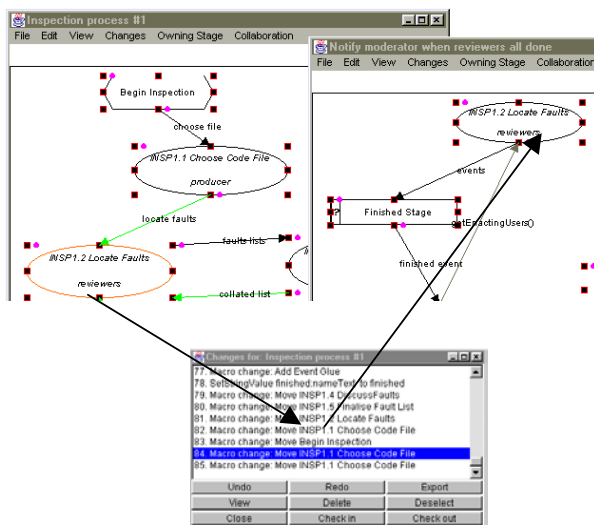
Inspection process #1

File Edit View Changes Owning Stage Collaboration

Begin Inspection

choose file

INSP1.1 Choose Code File

producer

locate faults

INSP1.2 Locate Faults

reviewers

faults lists

collated list

Notify moderator when reviewers all done

File Edit View Changes Owning Stage Collaboration

INSP1.2 Locate Faults

reviewers

events

Finished Stage

getEnactingUsers()

finished event

Changes for: Inspection process #1

77. Macro change: Add Event Glue
78. SetStringValue finished:nameText to finished
79. Macro change: Move INSP1.4 DiscussFaults
80. Macro change: Move INSP1.5 Finalise Fault List
81. Macro change: M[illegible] INSP1.2 Locate Faults
82. Macro change: Move INSP1.1 Choose Code File
83. Macro change: Move Begin Inspection
84. Macro change: Move INSP1.1 Choose Code File
85. Macro change: Move INSP1.1 Choose Code File

| Undo | Redo | Export |
|---|---|---|
| View | Delete | Deselect |
| Close | Check in | Check out |